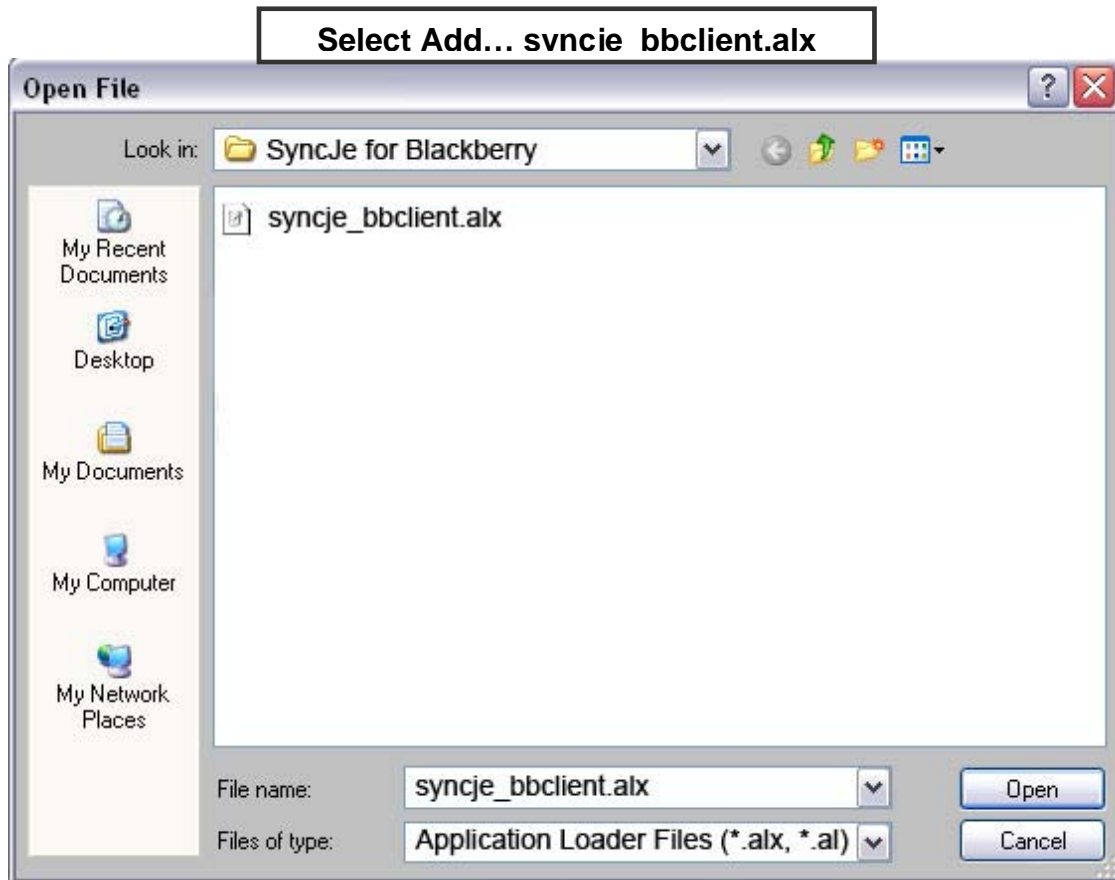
Select Add… svncie bbclient.alx

Open File

Look in: SyncJe for Blackberry

My Recent Documents

Desktop

My Documents

My Computer

My Network Places

syncje_bbclient.alx

File name: syncje_bbclient.alx

Files of type: Application Loader Files (*.alx, *.al)

Open

Cancel